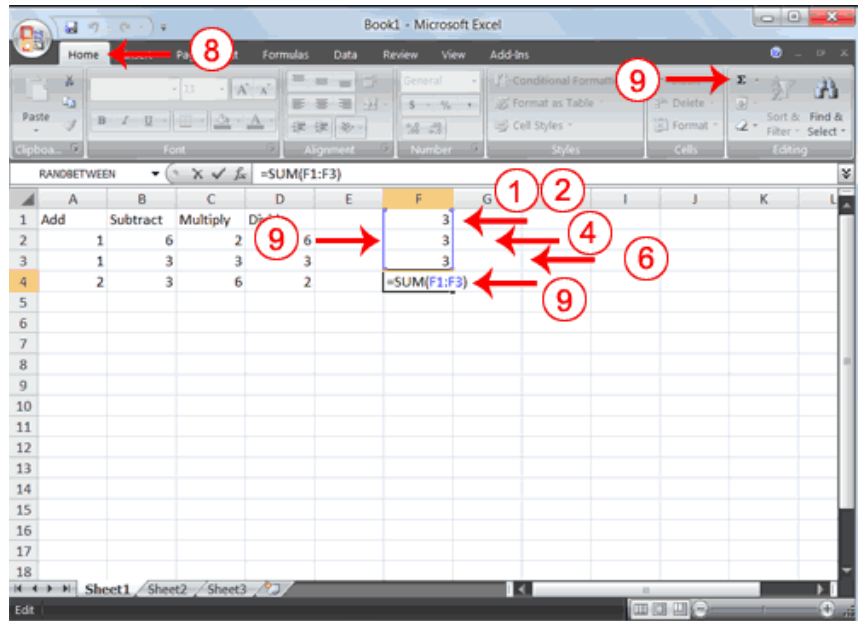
Book1 - Microsoft Excel

Home 8 Formulas Data Review View Add-Ins

Paste Clipboard Font Alignment General Number Conditional Formatting Format as Table Cell Styles Styles Delete Format Cells 9 Σ Sort & Filter Find & Select Editing

RANDBETWEEN $f_x$ =SUM(F1:F3)

1 2 4 6 9 9

| | A | B | C | D | E | F | G | H | I | J | K |
|---|---|---|---|---|---|---|---|---|---|---|---|
| 1 | Add | Subtract | Multiply | Di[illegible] | | 3 | | | | | |
| 2 | 1 | 6 | 2 | 6 | | 3 | | | | | |
| 3 | 1 | 3 | 3 | 3 | | 3 | | | | | |
| 4 | 2 | 3 | 6 | 2 | | =SUM(F1:F3) | | | | | |
| 5 | | | | | | | | | | | |
| 6 | | | | | | | | | | | |
| 7 | | | | | | | | | | | |
| 8 | | | | | | | | | | | |
| 9 | | | | | | | | | | | |
| 10 | | | | | | | | | | | |
| 11 | | | | | | | | | | | |
| 12 | | | | | | | | | | | |
| 13 | | | | | | | | | | | |
| 14 | | | | | | | | | | | |
| 15 | | | | | | | | | | | |
| 16 | | | | | | | | | | | |
| 17 | | | | | | | | | | | |
| 18 | | | | | | | | | | | |

Sheet1 Sheet2 Sheet3

Edit